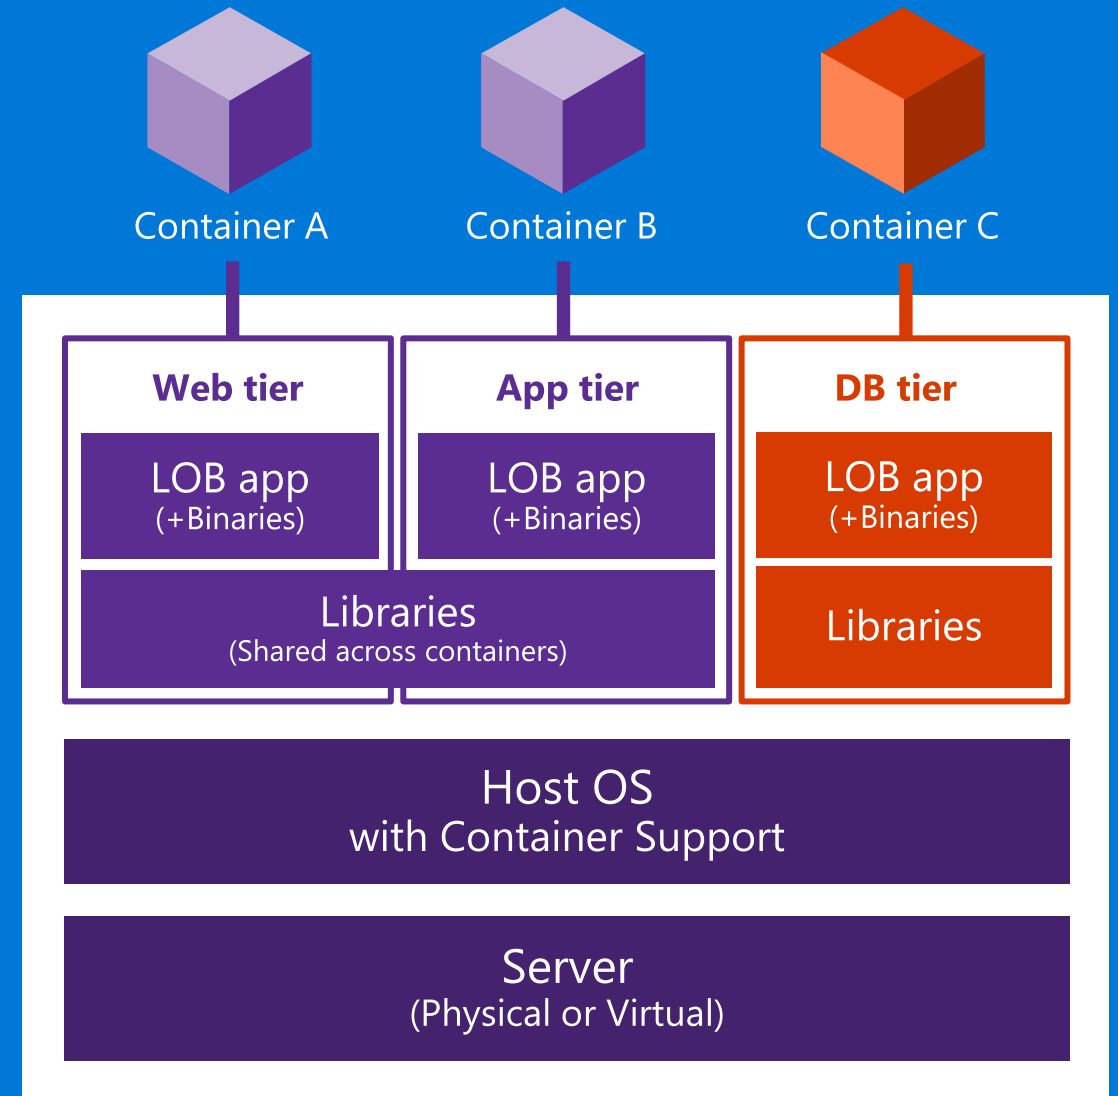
Container A

Container B

Container C

Web tier

LOB app
(+Binaries)

App tier

LOB app
(+Binaries)

DB tier

LOB app
(+Binaries)

Libraries
(Shared across containers)

Libraries

Host OS
with Container Support

Server
(Physical or Virtual)